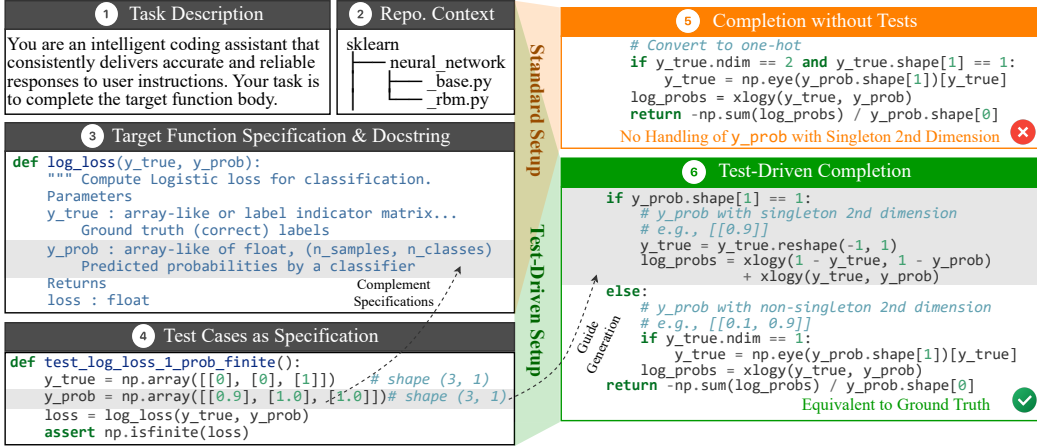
1 Task Description

You are an intelligent coding assistant that consistently delivers accurate and reliable responses to user instructions. Your task is to complete the target function body.

2 Repo. Context

sklearn
neural_network
_base.py
_rbm.py

3 Target Function Specification & Docstring

def log_loss(y_true, y_prob):
    """ Compute Logistic loss for classification.
    Parameters
    y_true : array-like or label indicator matrix...
        Ground truth (correct) labels
    y_prob : array-like of float, (n_samples, n_classes)
        Predicted probabilities by a classifier
    Returns
    loss : float

Complement Specifications

4 Test Cases as Specification

def test_log_loss_1_prob_finite():
    y_true = np.array([[0], [0], [1]])    # shape (3, 1)
    y_prob = np.array([[0.9], [1.0], [1.0]])# shape (3, 1)
    loss = log_loss(y_true, y_prob)
    assert np.isfinite(loss)

Standard Setup

Test-Driven Setup

Guide Generation

5 Completion without Tests

    # Convert to one-hot
    if y_true.ndim == 2 and y_true.shape[1] == 1:
        y_true = np.eye(y_prob.shape[1])[y_true]
    log_probs = xlogy(y_true, y_prob)
    return -np.sum(log_probs) / y_prob.shape[0]

No Handling of y_prob with Singleton 2nd Dimension

6 Test-Driven Completion

    if y_prob.shape[1] == 1:
        # y_prob with singleton 2nd dimension
        # e.g., [[0.9]]
        y_true = y_true.reshape(-1, 1)
        log_probs = xlogy(1 - y_true, 1 - y_prob)
                + xlogy(y_true, y_prob)
    else:
        # y_prob with non-singleton 2nd dimension
        # e.g., [[0.1, 0.9]]
        if y_true.ndim == 1:
            y_true = np.eye(y_prob.shape[1])[y_true]
        log_probs = xlogy(y_true, y_prob)
    return -np.sum(log_probs) / y_prob.shape[0]

Equivalent to Ground Truth